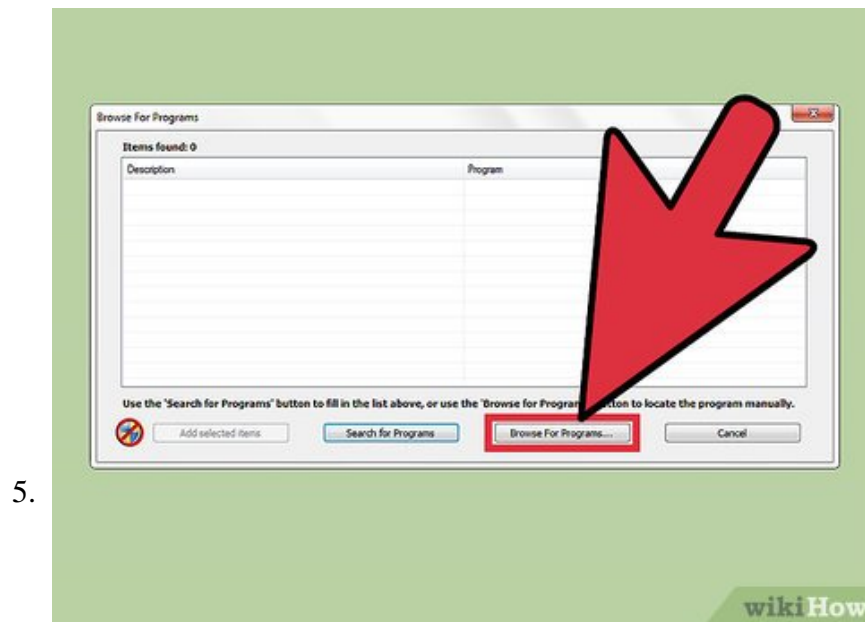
5.

Browse For Programs

Items found: 0

| Description | Program |
|---|---|

Use the 'Search for Programs' button to fill in the list above, or use the 'Browse for Program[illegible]tton to locate the program manually.

Add selected items

Search for Programs

Browse For Programs...

Cancel

wikiHow